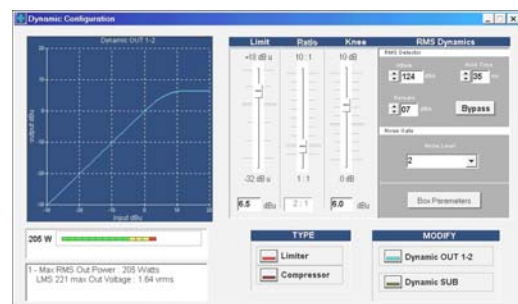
Dynamic Configuration

Dynamic OUT 1-2

output dBu

input dBu

Limit | Ratio | Knee

+10 dBu | 10 : 1 | 10 dB

-32 dBu | 1 : 1 | 0 dB

6.5 dBu | 2 / 1 | 6.0 dBu

RMS Dynamics

RMS Detector

Attack
124 ms

Hold Time
35 ms

Release
07 ms

Bypass

Noise Gate

Noise Level
2

Box Parameters

205 W

1 - Max RMS Out Power : 205 Watts
LMS 221 max Out Voltage : 1.64 vrms

TYPE

Limiter

Compressor

MODIFY

Dynamic OUT 1-2

Dynamic SUB